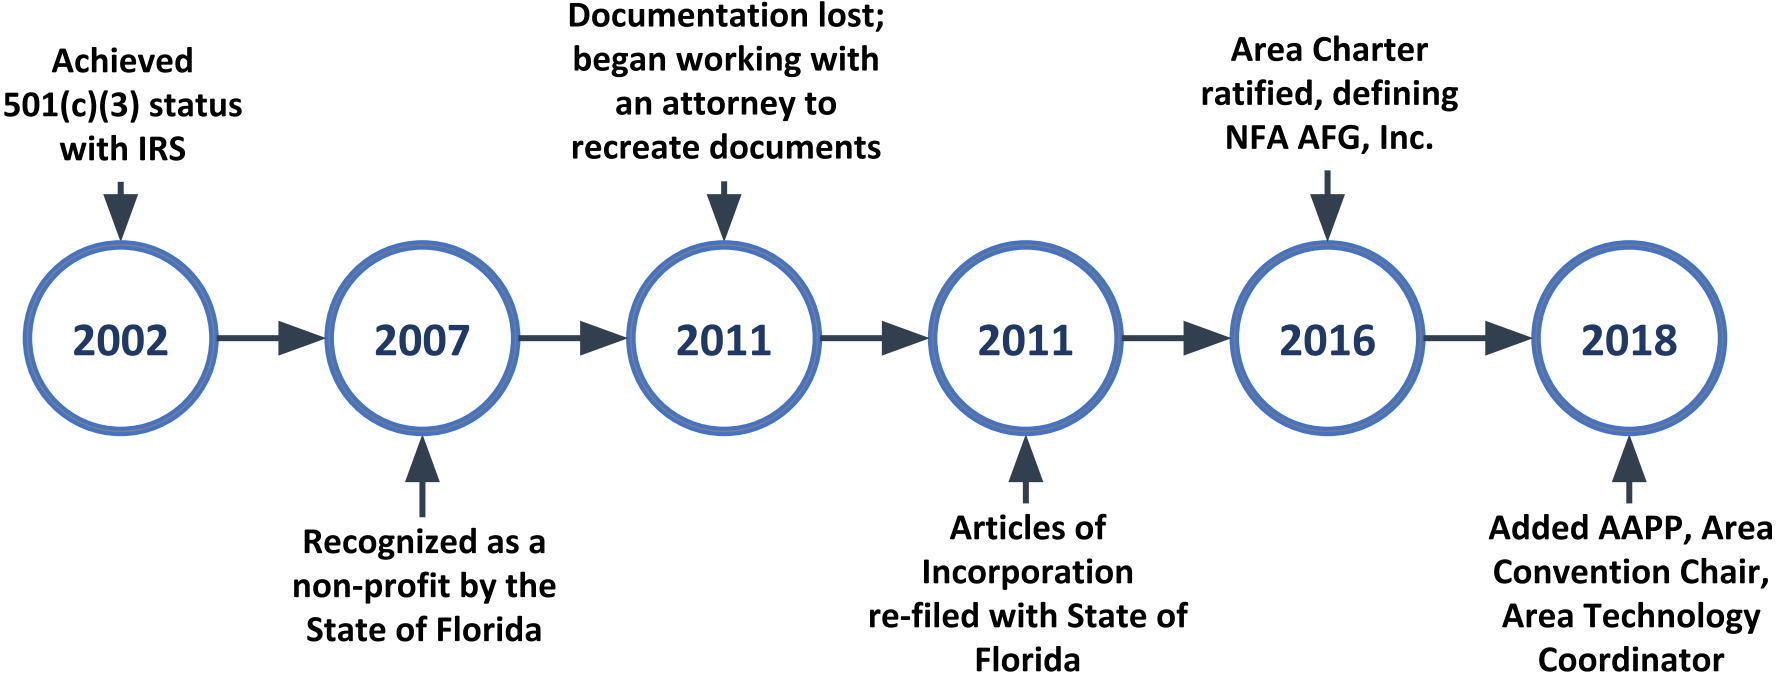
Achieved 501(c)(3) status with IRS

2002

Recognized as a non-profit by the State of Florida

2007

Documentation lost; began working with an attorney to recreate documents

2011

2011

Articles of Incorporation re-filed with State of Florida

Area Charter ratified, defining NFA AFG, Inc.

2016

2018

Added AAPP, Area Convention Chair, Area Technology Coordinator